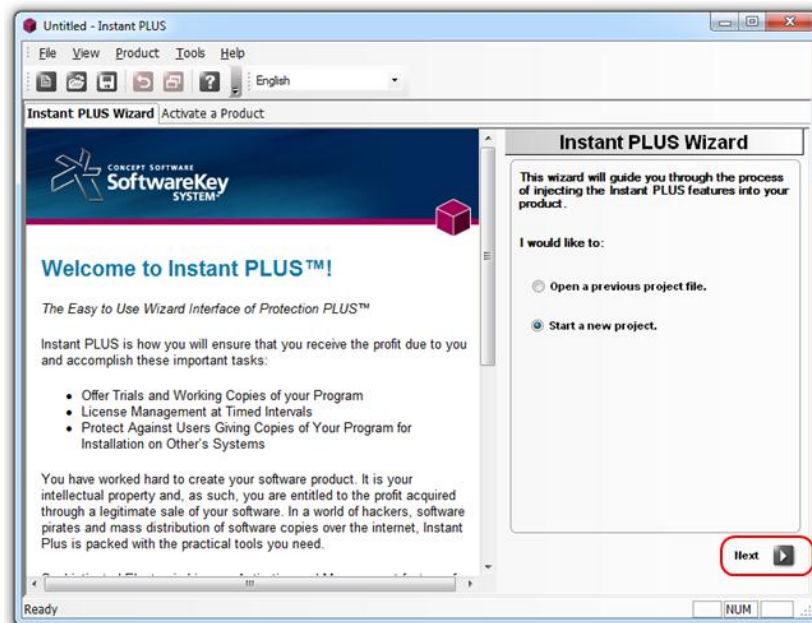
Untitled - Instant PLUS

File View Product Tools Help

English

Instant PLUS Wizard Activate a Product

CONCEPT SOFTWARE
SoftwareKey
SYSTEM

Welcome to Instant PLUS™!

The Easy to Use Wizard Interface of Protection PLUS™

Instant PLUS is how you will ensure that you receive the profit due to you and accomplish these important tasks:

- Offer Trials and Working Copies of your Program
- License Management at Timed Intervals
- Protect Against Users Giving Copies of Your Program for Installation on Other's Systems

You have worked hard to create your software product. It is your intellectual property and, as such, you are entitled to the profit acquired through a legitimate sale of your software. In a world of hackers, software pirates and mass distribution of software copies over the internet, Instant Plus is packed with the practical tools you need.

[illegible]

Instant PLUS Wizard

This wizard will guide you through the process of injecting the Instant PLUS features into your product.

I would like to:

Open a previous project file.

Start a new project.

Next

Ready

NUM